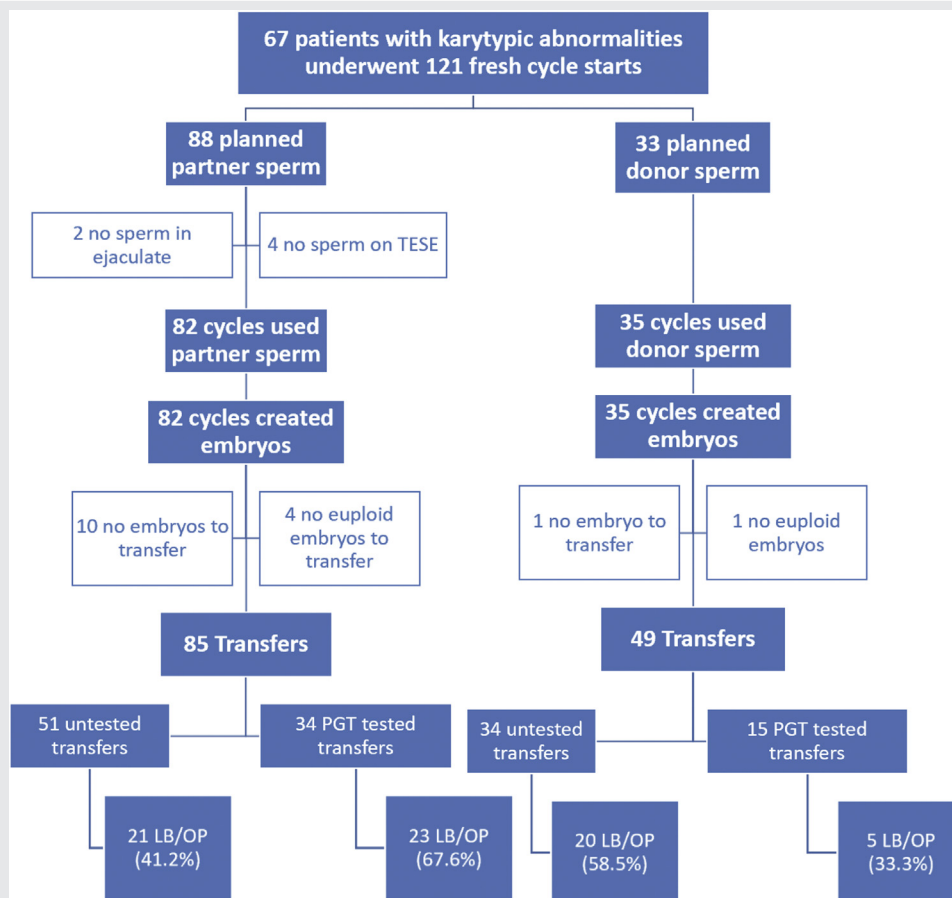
67 patients with karytypic abnormalities underwent 121 fresh cycle starts

88 planned partner sperm

33 planned donor sperm

2 no sperm in ejaculate

4 no sperm on TESE

82 cycles used partner sperm

35 cycles used donor sperm

82 cycles created embryos

35 cycles created embryos

10 no embryos to transfer

4 no euploid embryos to transfer

1 no embryo to transfer

1 no euploid embryos

85 Transfers

49 Transfers

51 untested transfers

34 PGT tested transfers

34 untested transfers

15 PGT tested transfers

21 LB/OP (41.2%)

23 LB/OP (67.6%)

20 LB/OP (58.5%)

5 LB/OP (33.3%)